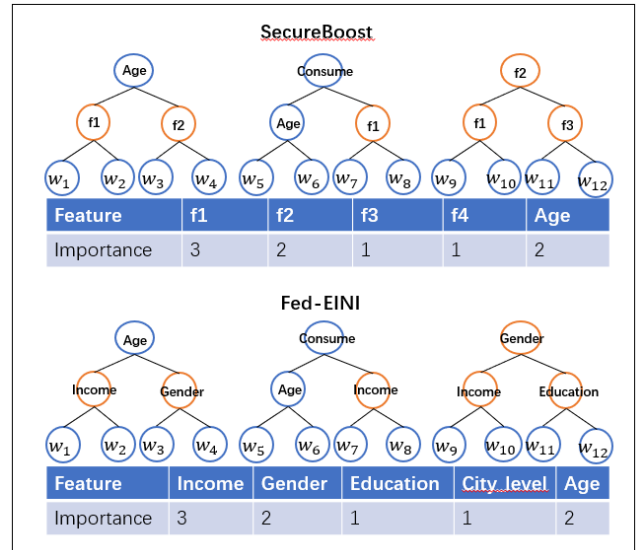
SecureBoost

Age
f1 f2
$w_1$ $w_2$ $w_3$ $w_4$

Consume
Age f1
$w_5$ $w_6$ $w_7$ $w_8$

f2
f1 f3
$w_9$ $w_{10}$ $w_{11}$ $w_{12}$

| Feature | f1 | f2 | f3 | f4 | Age |
|---|---|---|---|---|---|
| Importance | 3 | 2 | 1 | 1 | 2 |

Fed-EINI

Age
Income Gender
$w_1$ $w_2$ $w_3$ $w_4$

Consume
Age Income
$w_5$ $w_6$ $w_7$ $w_8$

Gender
Income Education
$w_9$ $w_{10}$ $w_{11}$ $w_{12}$

| Feature | Income | Gender | Education | City level | Age |
|---|---|---|---|---|---|
| Importance | 3 | 2 | 1 | 1 | 2 |